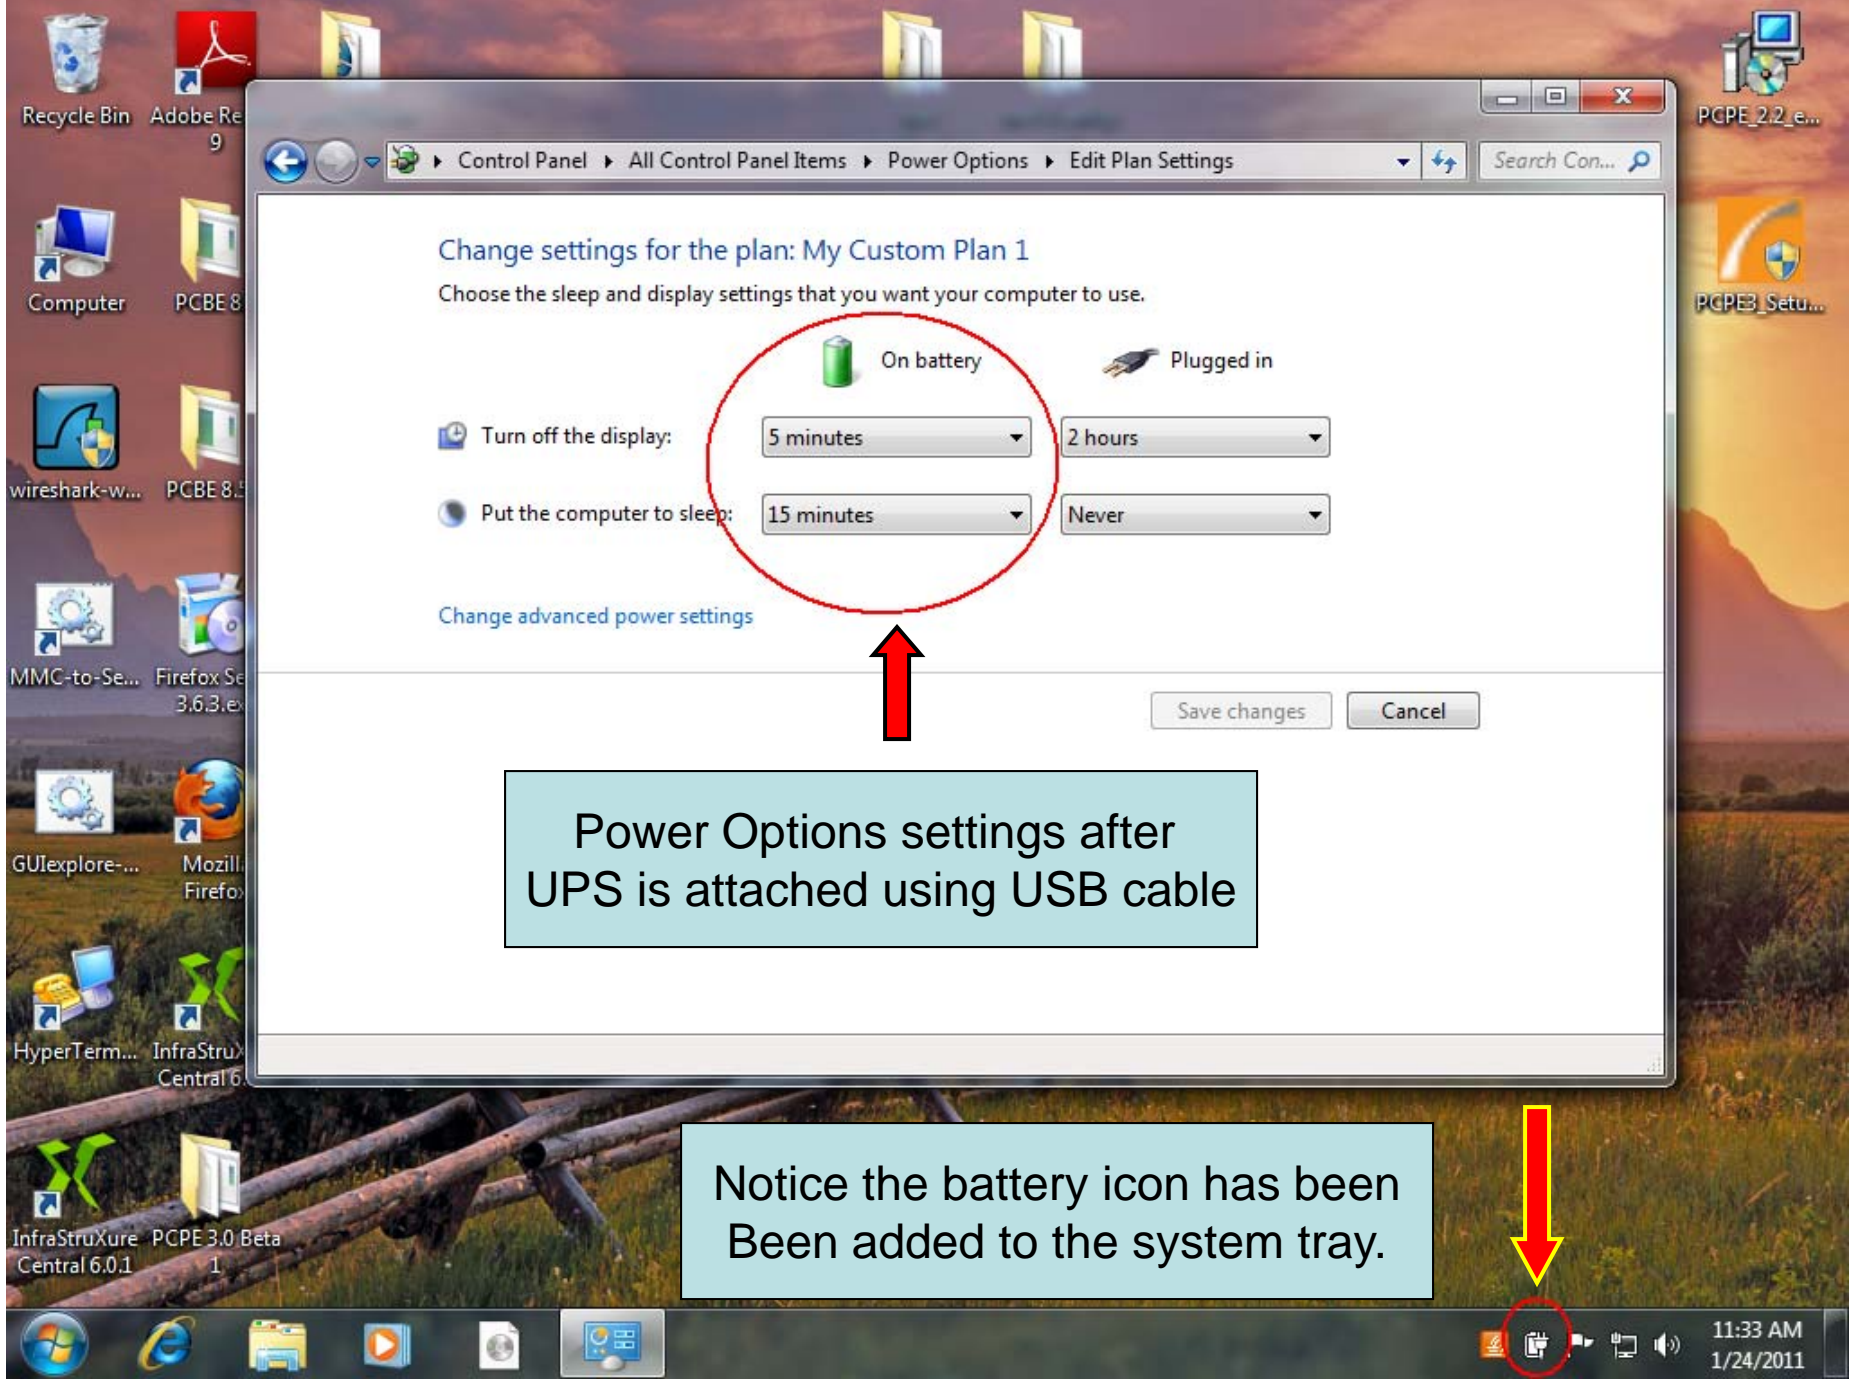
Recycle Bin
Adobe Re 9
PCPE_2.2_e...
Computer
PCBE 8
PCPE3_Setu...
wireshark-w...
PCBE 8.
MMC-to-Se...
Firefox Se 3.6.3.ex
GUIexplore-...
Mozill Firefo
HyperTerm...
InfraStru Central 6
InfraStruXure Central 6.0.1
PCPE 3.0 Beta 1

Control Panel ▸ All Control Panel Items ▸ Power Options ▸ Edit Plan Settings
Search Con...

Change settings for the plan: My Custom Plan 1
Choose the sleep and display settings that you want your computer to use.

| | On battery | Plugged in |
|---|---|---|
| Turn off the display: | 5 minutes | 2 hours |
| Put the computer to sleep: | 15 minutes | Never |

Change advanced power settings

Save changes
Cancel

Power Options settings after UPS is attached using USB cable

Notice the battery icon has been Been added to the system tray.

11:33 AM
1/24/2011